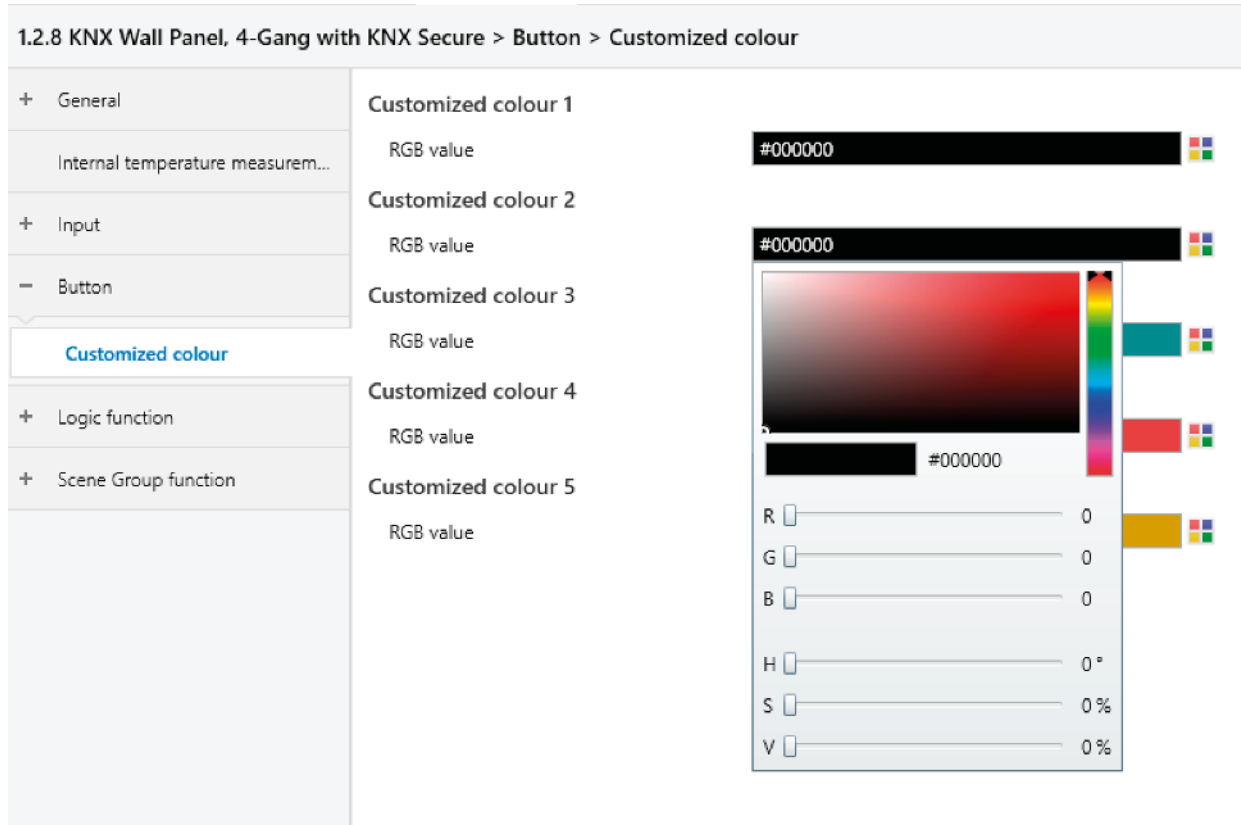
1.2.8 KNX Wall Panel, 4-Gang with KNX Secure > Button > Customized colour

+ General

Internal temperature measurem...

+ Input

− Button

Customized colour

+ Logic function

+ Scene Group function

Customized colour 1

RGB value #000000

Customized colour 2

RGB value #000000

Customized colour 3

RGB value

Customized colour 4

RGB value

Customized colour 5

RGB value

#000000

R 0

G 0

B 0

H 0 °

S 0 %

V 0 %